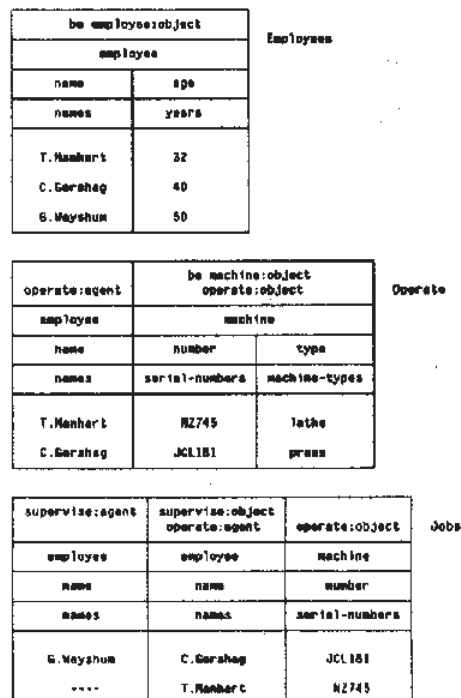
| be employee:object | |
|---|---|
| employee | |
| name | age |
| names | years |
| T.Manhart | 32 |
| C.Gershag | 40 |
| G.Wayshum | 50 |

Employees

| operate:agent | be machine:object operate:object | |
|---|---|---|
| employee | machine | |
| name | number | type |
| names | serial-numbers | machine-types |
| T.Manhart | MZ745 | lathe |
| C.Gershag | JCL181 | press |

Operate

| supervise:agent | supervise:object operate:agent | operate:object |
|---|---|---|
| employee | employee | machine |
| name | name | number |
| names | names | serial-numbers |
| G.Wayshum | C.Gershag | JCL181 |
| ---- | T.Manhart | MZ745 |

Jobs